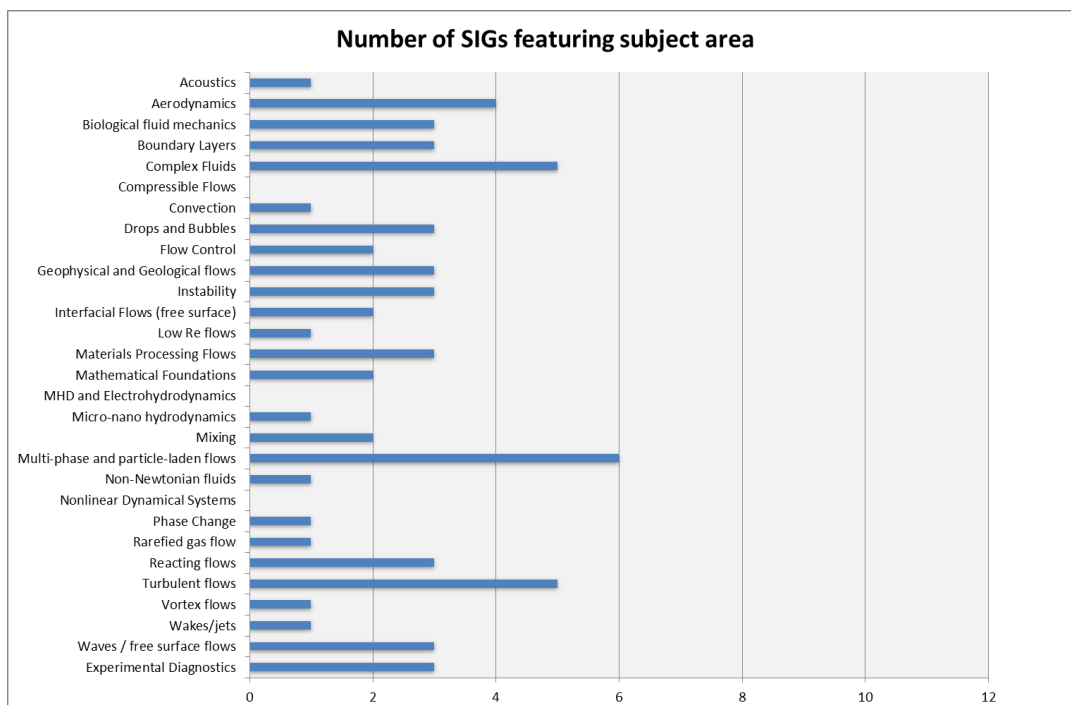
Number of SIGs featuring subject area

Acoustics
Aerodynamics
Biological fluid mechanics
Boundary Layers
Complex Fluids
Compressible Flows
Convection
Drops and Bubbles
Flow Control
Geophysical and Geological flows
Instability
Interfacial Flows (free surface)
Low Re flows
Materials Processing Flows
Mathematical Foundations
MHD and Electrohydrodynamics
Micro-nano hydrodynamics
Mixing
Multi-phase and particle-laden flows
Non-Newtonian fluids
Nonlinear Dynamical Systems
Phase Change
Rarefied gas flow
Reacting flows
Turbulent flows
Vortex flows
Wakes/jets
Waves / free surface flows
Experimental Diagnostics

0 2 4 6 8 10 12